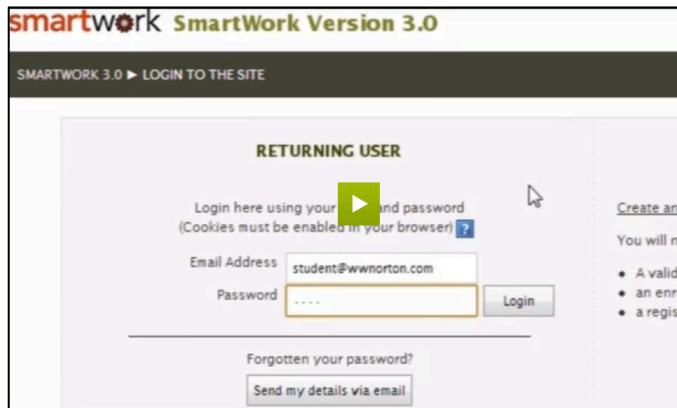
smartwork SmartWork Version 3.0

SMARTWORK 3.0 ► LOGIN TO THE SITE

RETURNING USER

Login here using your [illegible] and password
(Cookies must be enabled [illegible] your browser) ?

Email Address student@wwnorton.com
Password ····
Login

Forgotten your password?
Send my details via email

Create an

You will n

• A valid
• an enr
• a regis